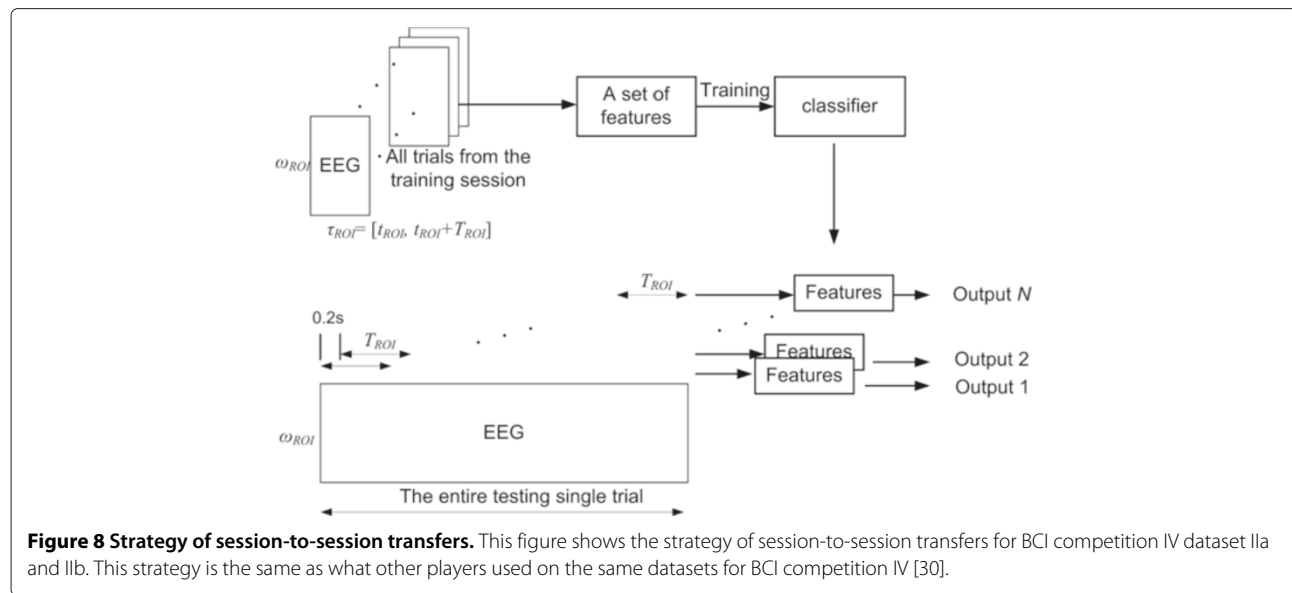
$\omega_{ROI}$ EEG

All trials from the training session

$\tau_{ROI} = [t_{ROI}, t_{ROI}+T_{ROI}]$

A set of features

Training

classifier

$T_{ROI}$

Features

Output $N$

0.2s

$T_{ROI}$

Features

Output 2

Features

Output 1

$\omega_{ROI}$

EEG

The entire testing single trial

**Figure 8 Strategy of session-to-session transfers.** This figure shows the strategy of session-to-session transfers for BCI competition IV dataset IIa and IIb. This strategy is the same as what other players used on the same datasets for BCI competition IV [30].